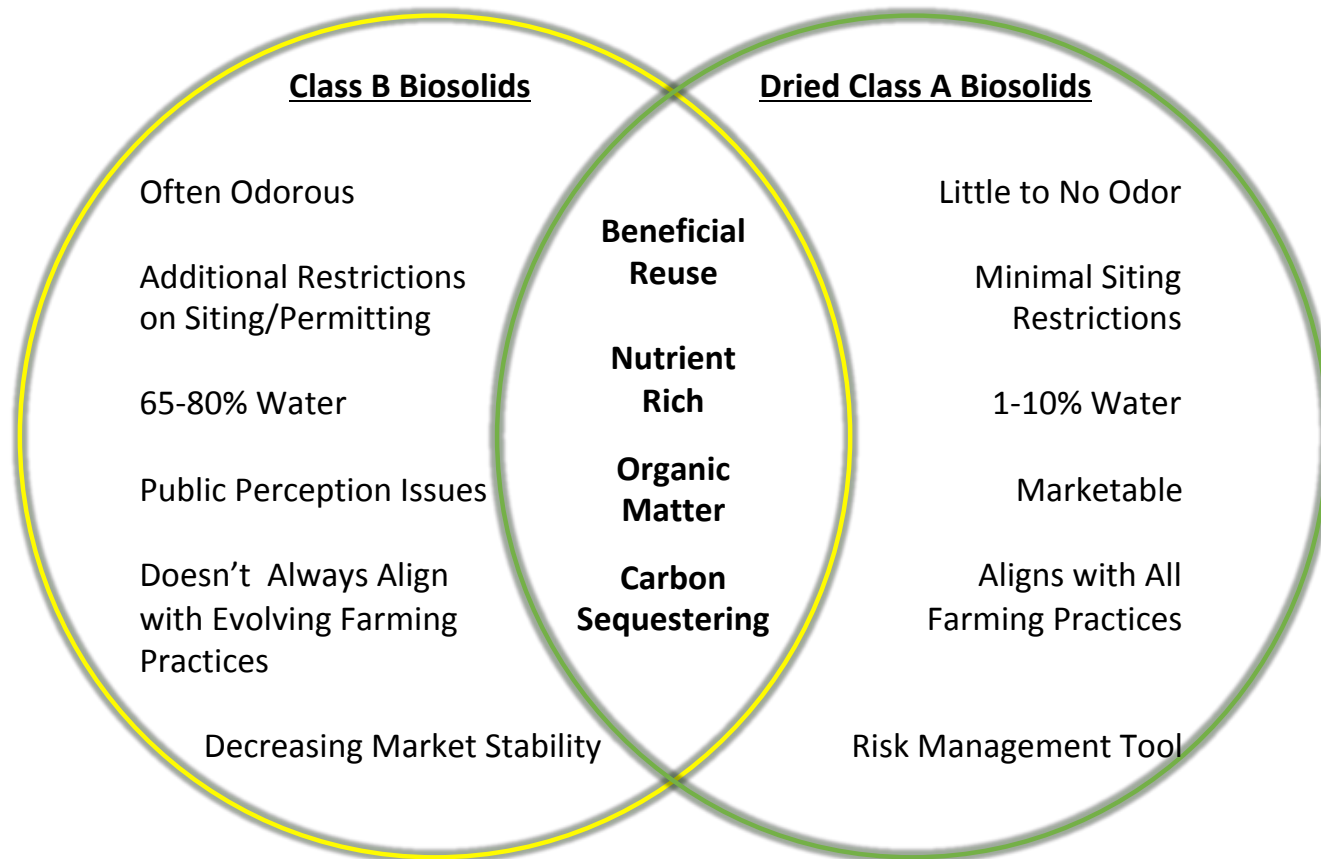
Class B Biosolids

Often Odorous

Additional Restrictions on Siting/Permitting

65-80% Water

Public Perception Issues

Doesn’t Always Align with Evolving Farming Practices

Decreasing Market Stability

Beneficial Reuse

Nutrient Rich

Organic Matter

Carbon Sequestering

Dried Class A Biosolids

Little to No Odor

Minimal Siting Restrictions

1-10% Water

Marketable

Aligns with All Farming Practices

Risk Management Tool